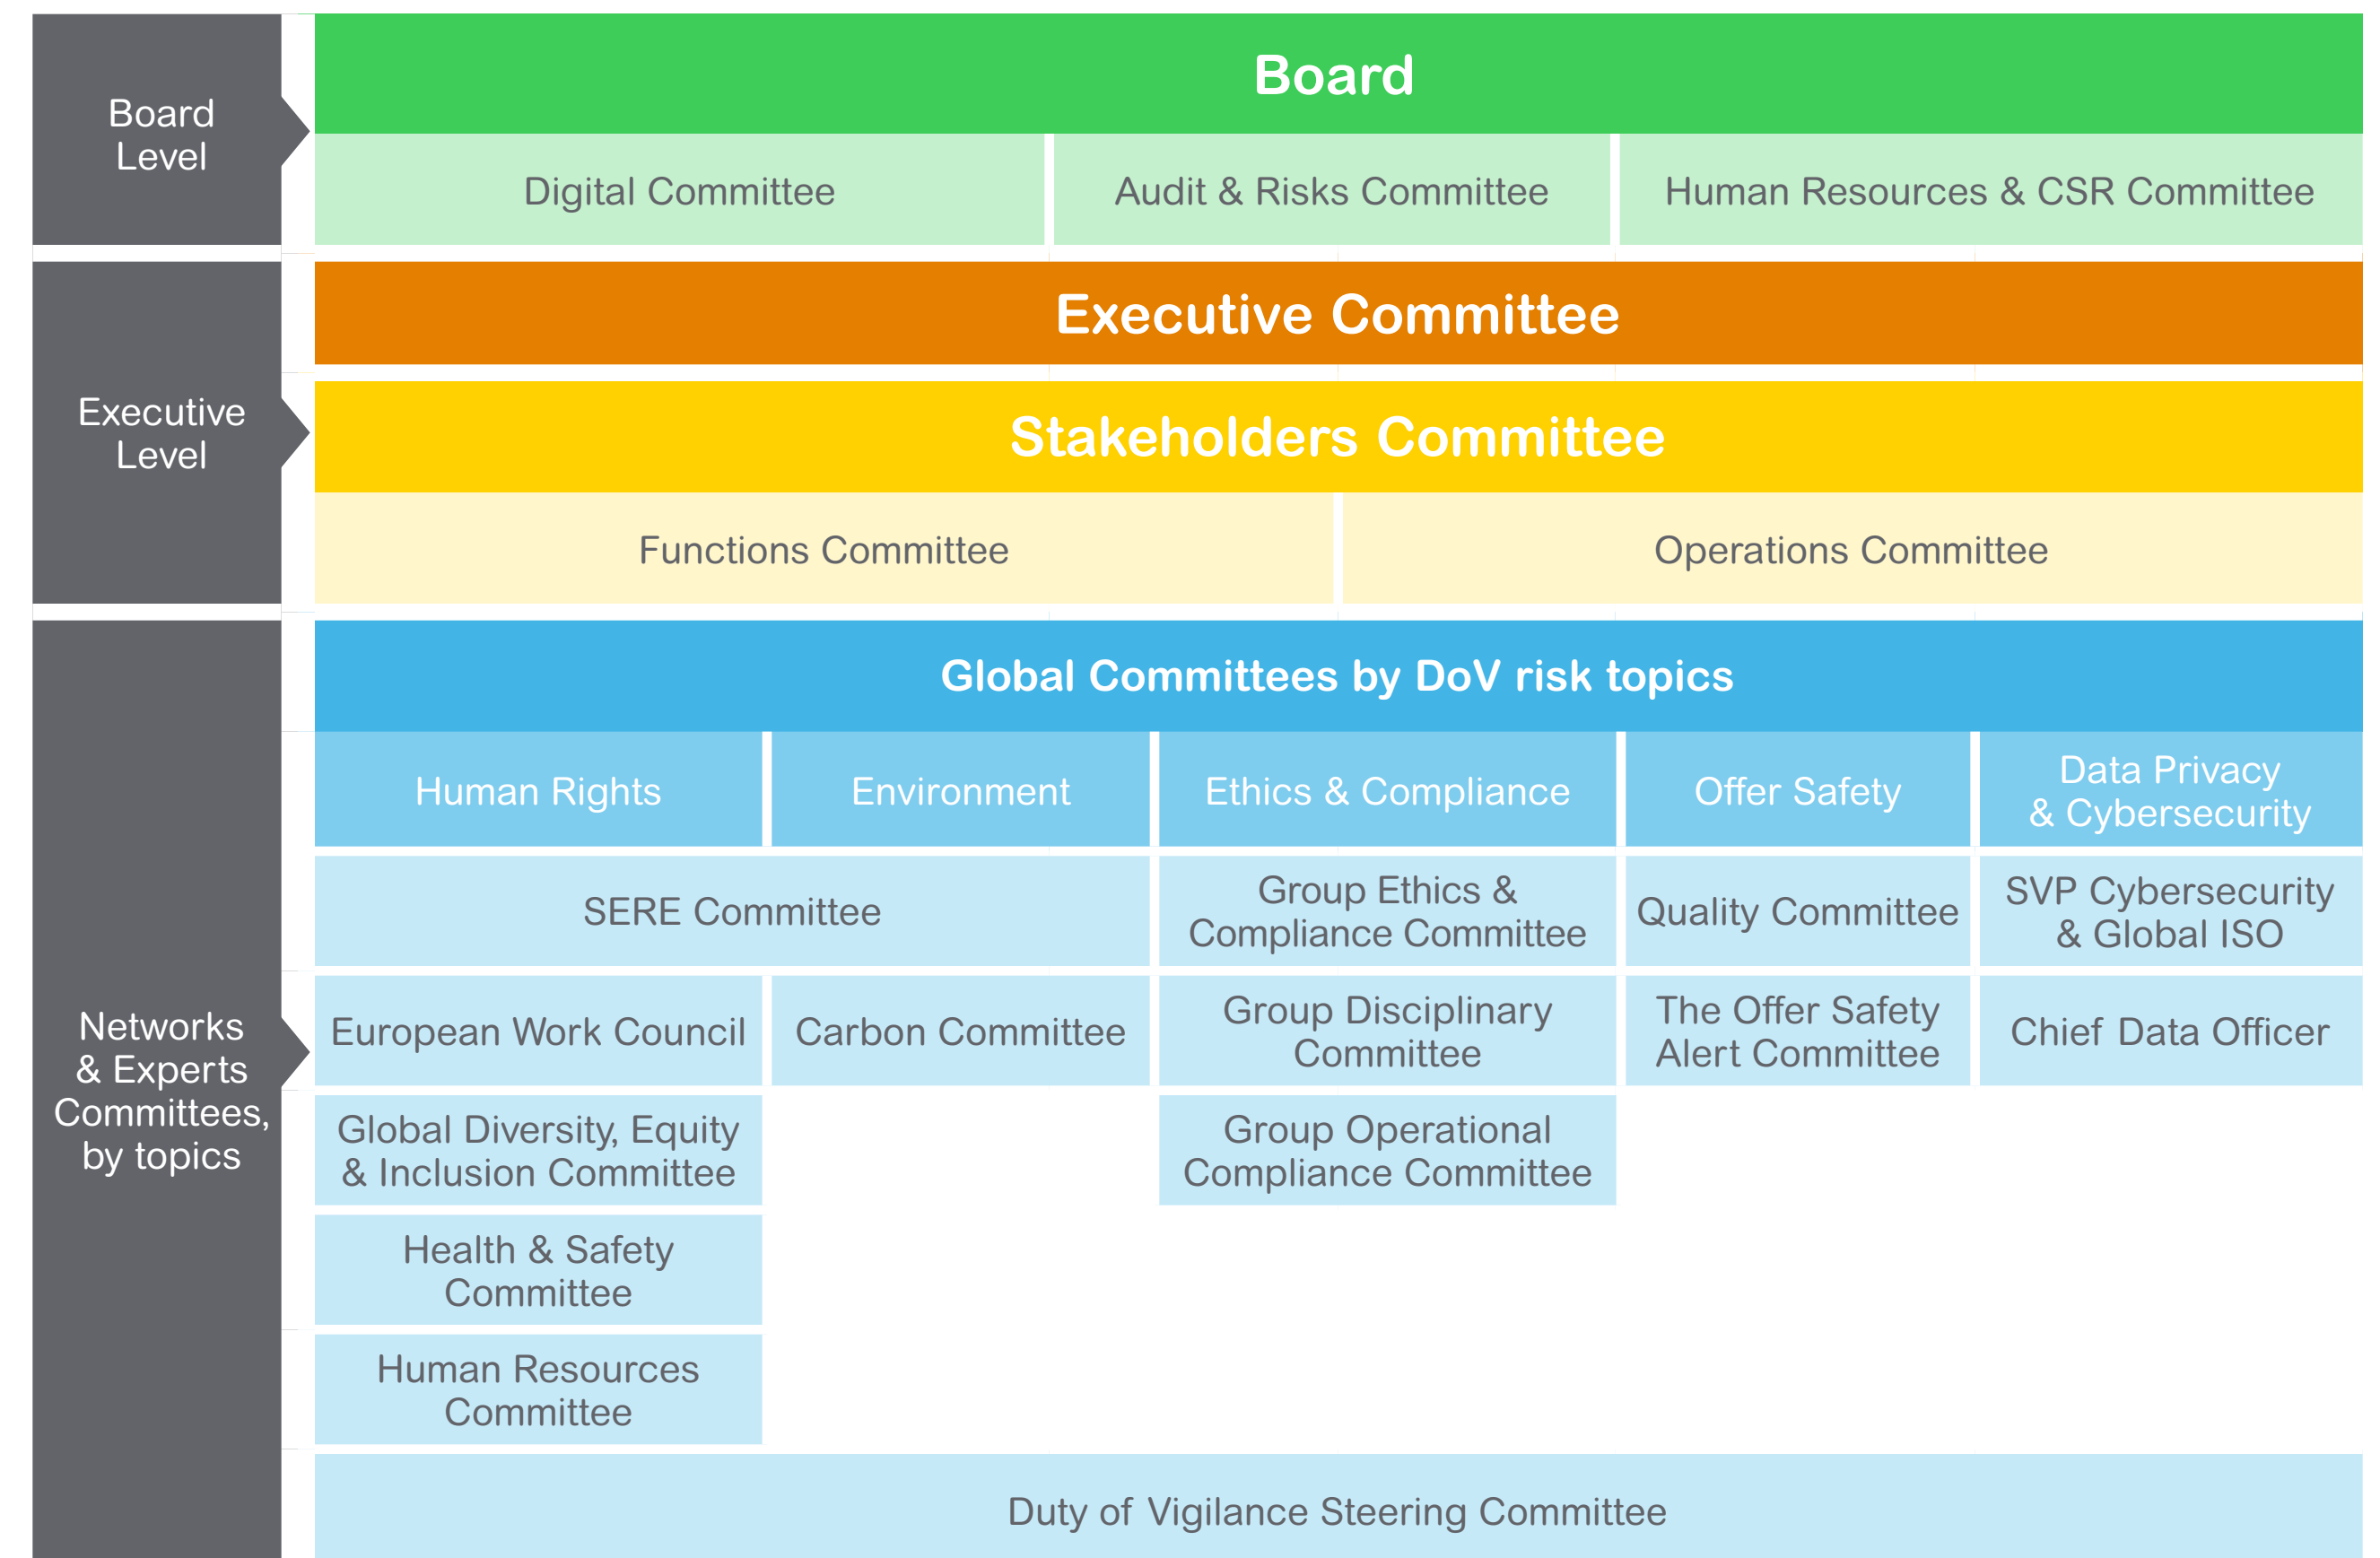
Board Level

Board

Digital Committee

Audit & Risks Committee

Human Resources & CSR Committee

Executive Level

Executive Committee

Stakeholders Committee

Functions Committee

Operations Committee

Networks & Experts Committees, by topics

Global Committees by DoV risk topics

| Human Rights | Environment | Ethics & Compliance | Offer Safety | Data Privacy & Cybersecurity |
|---|---|---|---|---|
| SERE Committee | | Group Ethics & Compliance Committee | Quality Committee | SVP Cybersecurity & Global ISO |
| European Work Council | Carbon Committee | Group Disciplinary Committee | The Offer Safety Alert Committee | Chief Data Officer |
| Global Diversity, Equity & Inclusion Committee | | Group Operational Compliance Committee | | |
| Health & Safety Committee | | | | |
| Human Resources Committee | | | | |

Duty of Vigilance Steering Committee